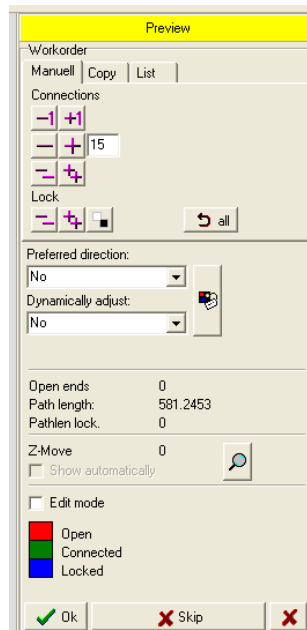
Preview

Workorder

Manuell | Copy | List

Connections

−1 +1

− + 15

Lock

all

Preferred direction:

No

Dynamically adjust:

No

Open ends 0

Path length: 581.2453

Pathlen lock. 0

Z-Move 0

Show automatically

Edit mode

Open

Connected

Locked

Ok

Skip